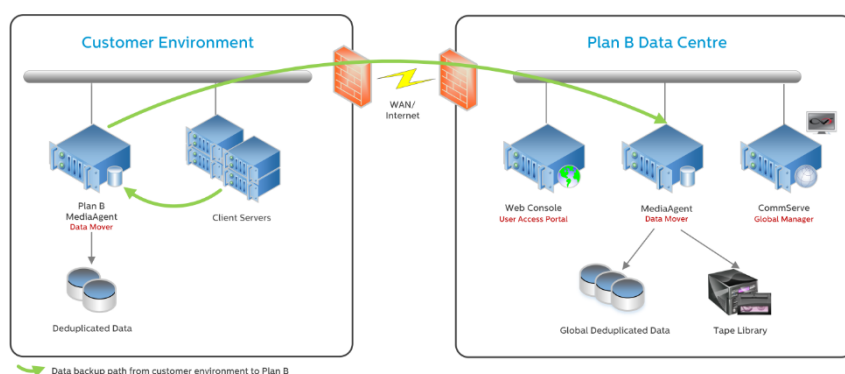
Customer Environment

Plan B
MediaAgent
Data Mover

Client Servers

Deduplicated Data

WAN/
Internet

Plan B Data Centre

Web Console
User Access Portal

MediaAgent
Data Mover

CommServe
Global Manager

Global Deduplicated Data

Tape Library

Data backup path from customer environment to Plan B